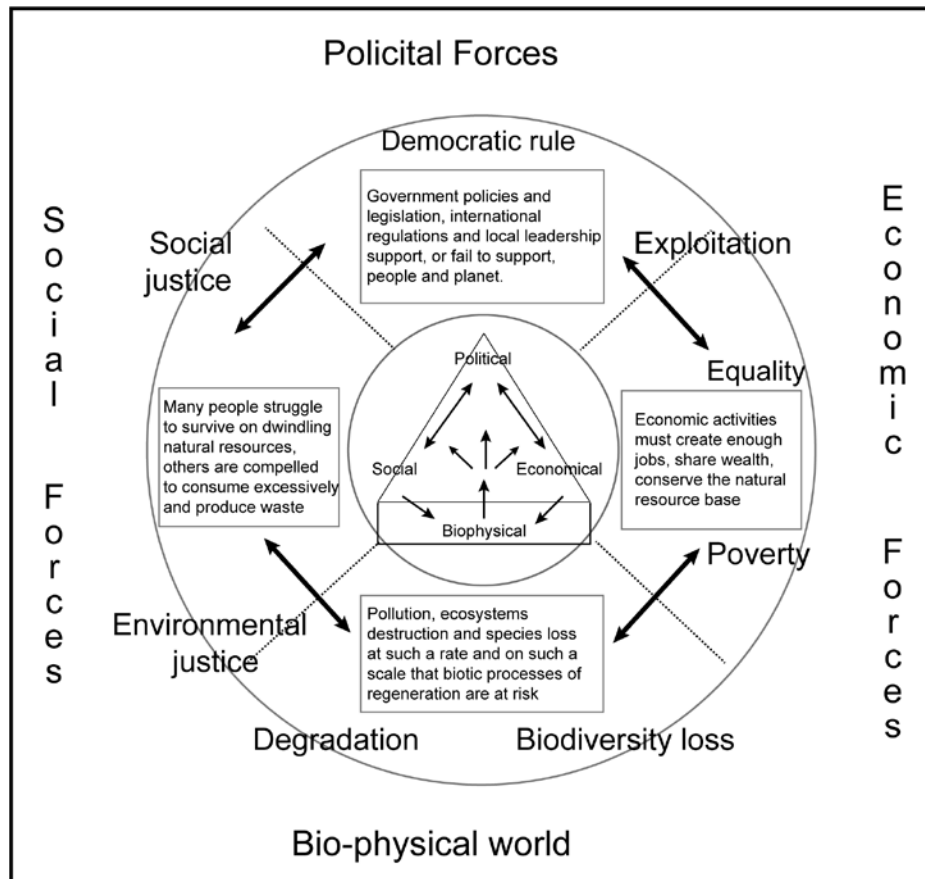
Policital Forces

Democratic rule

Government policies and legislation, international regulations and local leadership support, or fail to support, people and planet.

Social justice

Exploitation

Equality

S o c i a l

F o r c e s

E c o n o m i c

F o r c e s

Political

Social

Economical

Biophysical

Many people struggle to survive on dwindling natural resources, others are compelled to consume excessively and produce waste

Economic activities must create enough jobs, share wealth, conserve the natural resource base

Poverty

Environmental justice

Pollution, ecosystems destruction and species loss at such a rate and on such a scale that biotic processes of regeneration are at risk

Degradation

Biodiversity loss

Bio-physical world